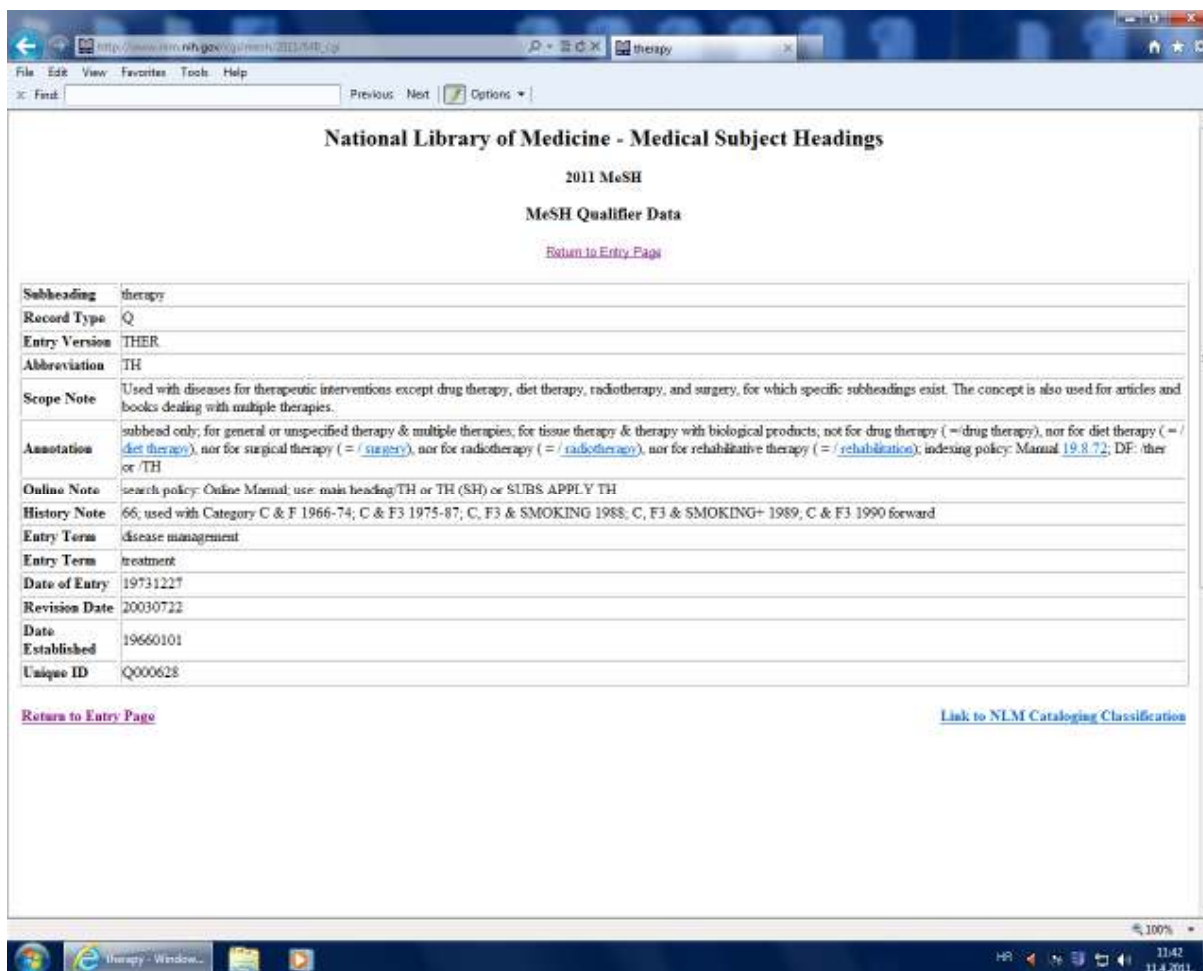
http://www.nlm.nih.gov/cgi/mesh/2011/MB_cgi
therapy

File Edit View Favorites Tools Help
Find: Previous Next Options

National Library of Medicine - Medical Subject Headings

2011 MeSH

MeSH Qualifier Data

Return to Entry Page

| | |
|---|---|
| Subheading | therapy |
| Record Type | Q |
| Entry Version | THER |
| Abbreviation | TH |
| Scope Note | Used with diseases for therapeutic interventions except drug therapy, diet therapy, radiotherapy, and surgery, for which specific subheadings exist. The concept is also used for articles and books dealing with multiple therapies. |
| Annotation | subhead only; for general or unspecified therapy & multiple therapies; for tissue therapy & therapy with biological products; not for drug therapy ( =/drug therapy), nor for diet therapy ( = / diet therapy), nor for surgical therapy ( = / surgery), nor for radiotherapy ( = / radiotherapy), nor for rehabilitative therapy ( = / rehabilitation); indexing policy: Manual 19.8.72; DF: /ther or /TH |
| Online Note | search policy: Online Manual; use: main heading/TH or TH (SH) or SUBS APPLY TH |
| History Note | 66; used with Category C & F 1966-74; C & F3 1975-87; C, F3 & SMOKING 1988; C, F3 & SMOKING+ 1989; C & F3 1990 forward |
| Entry Term | disease management |
| Entry Term | treatment |
| Date of Entry | 19731227 |
| Revision Date | 20030722 |
| Date Established | 19660101 |
| Unique ID | Q000628 |

Return to Entry Page

Link to NLM Cataloging Classification

100%

therapy - Window...

HR 11:42 11.4.2011